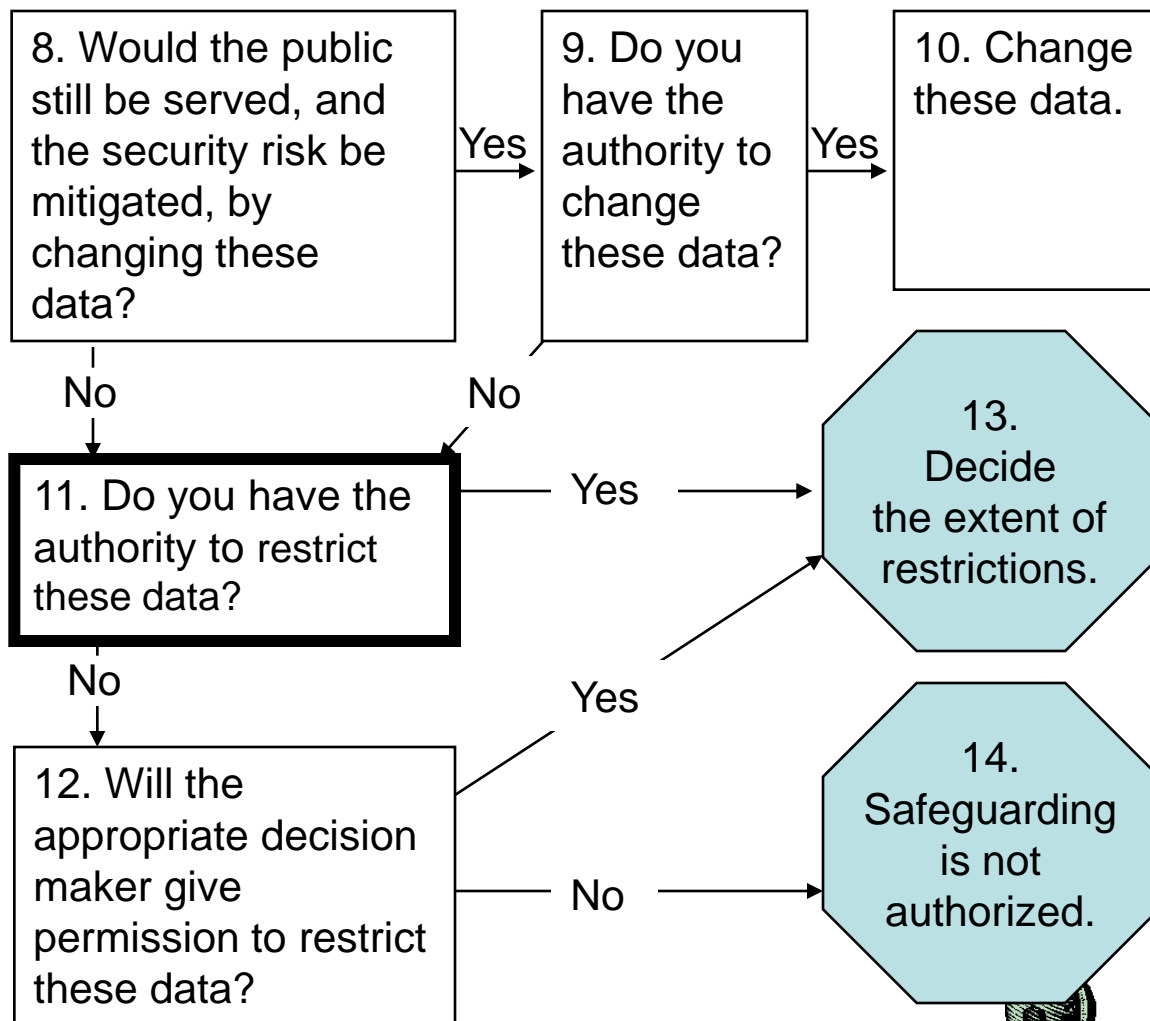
8. Would the public still be served, and the security risk be mitigated, by changing these data?

Yes

9. Do you have the authority to change these data?

Yes

10. Change these data.

No

No

11. Do you have the authority to restrict these data?

Yes

13. Decide the extent of restrictions.

No

Yes

12. Will the appropriate decision maker give permission to restrict these data?

No

14. Safeguarding is not authorized.